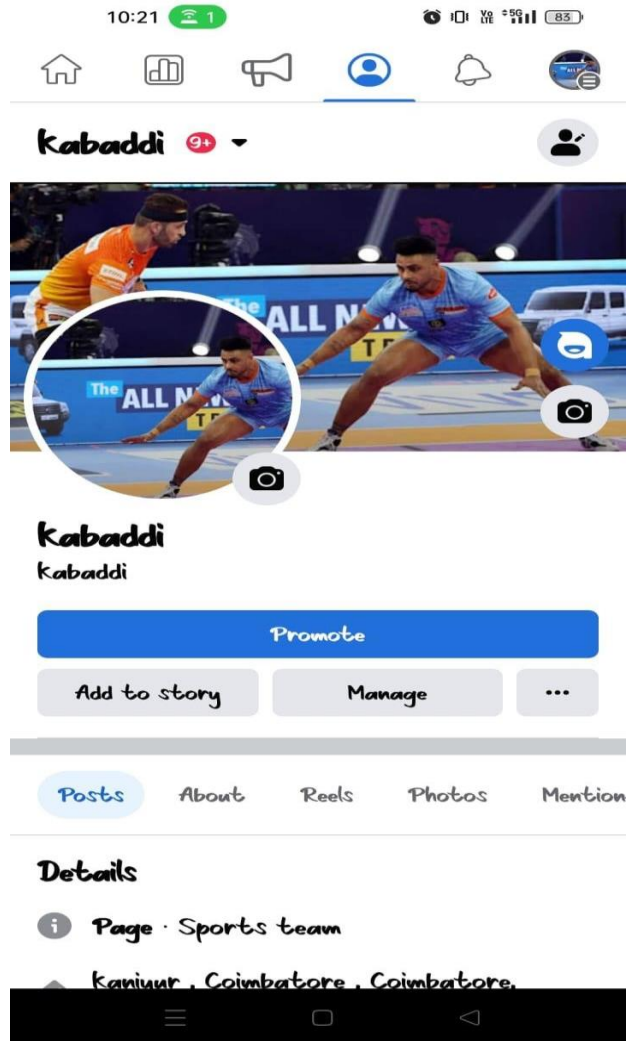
10:21 1
Vo LTE 5G 83

Kabaddi 9+

The ALL NEW
The ALL NEW

Kabaddi
Kabaddi

Promote

Add to story

Manage

...

Posts

About

Reels

Photos

Mention

Details

Page · Sports team

Kaniyur , Coimbatore , Coimbatore,